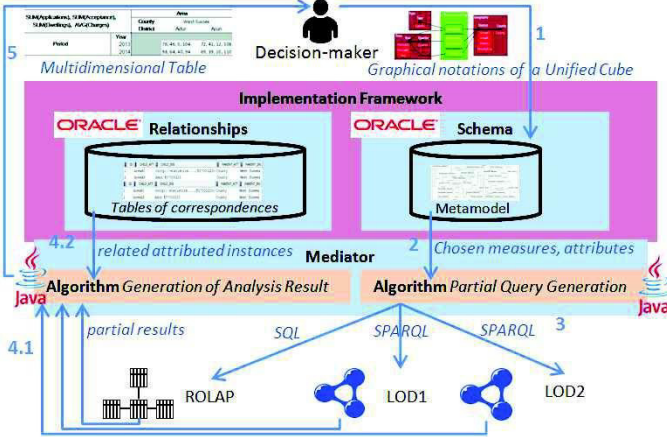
| SUM(Applications), SUM(Acceptance), SUM(Settings), AVG(Charges) | | Area | |
|---|---|---|---|
| | | County | West Sussex |
| | | District | Adur | Arun |
| | Year | | |
| Period | 2013 | 76, 44, 8, 104 | 72, 41, 12, 108 |
| | 2014 | 94, 64, 42, 94 | 44, 19, 10, 110 |

5

Multidimensional Table

Decision-maker

1

Graphical notations of a Unified Cube

Implementation Framework

ORACLE Relationships

ORACLE Schema

Tables of correspondences

Metamodel

4.2

related attributed instances

Mediator

2

Chosen measures, attributes

Java

Algorithm Generation of Analysis Result

Algorithm Partial Query Generation

Java

partial results

SQL

SPARQL

SPARQL

3

4.1

ROLAP

LOD1

LOD2